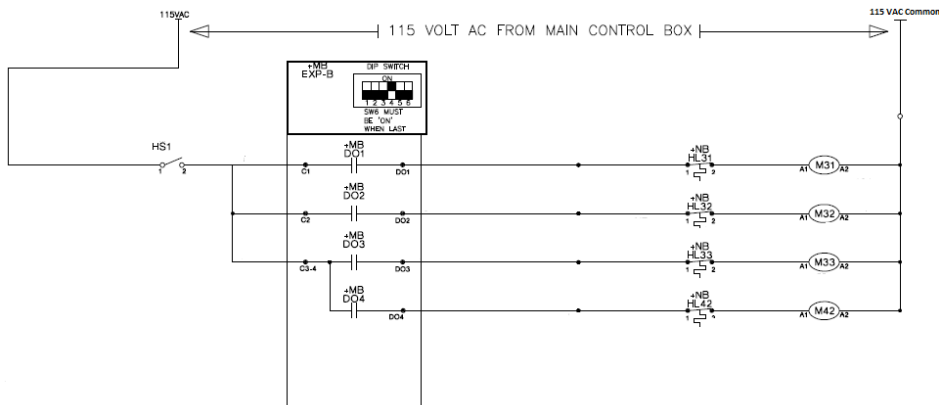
115VAC

115 VOLT AC FROM MAIN CONTROL BOX

115 VAC Common

+MB
EXP-B

DIP SWITCH
ON
1 2 3 4 5 6
SW6 MUST
BE 'ON'
WHEN LAST

HS1
1 2

+MB
DO1
C1
DO1

+MB
DO2
C2
DO2

+MB
DO3
C3-4
DO3

+MB
DO4
DO4

+NB
HL31
1 2

+NB
HL32
1 2

+NB
HL33
1 2

+NB
HL42
1 2

A1 M31 A2

A1 M32 A2

A1 M33 A2

A1 M42 A2